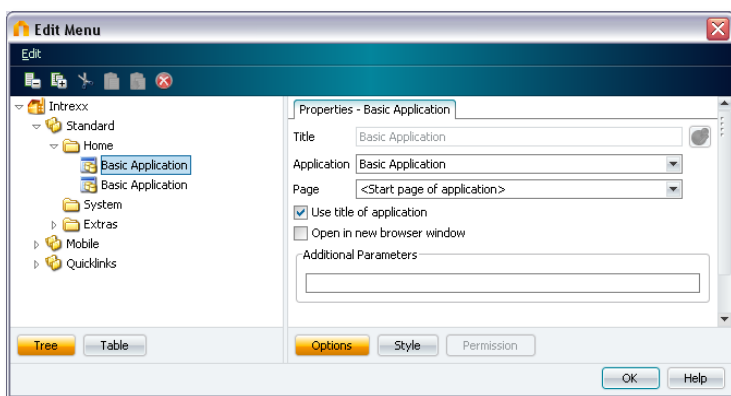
Edit Menu

Edit

Intrexx
Standard
Home
Basic Application
Basic Application
System
Extras
Mobile
Quicklinks

Properties - Basic Application

Title Basic Application

Application Basic Application

Page <Start page of application>

Use title of application

Open in new browser window

Additional Parameters

Tree Table

Options Style Permission

OK Help